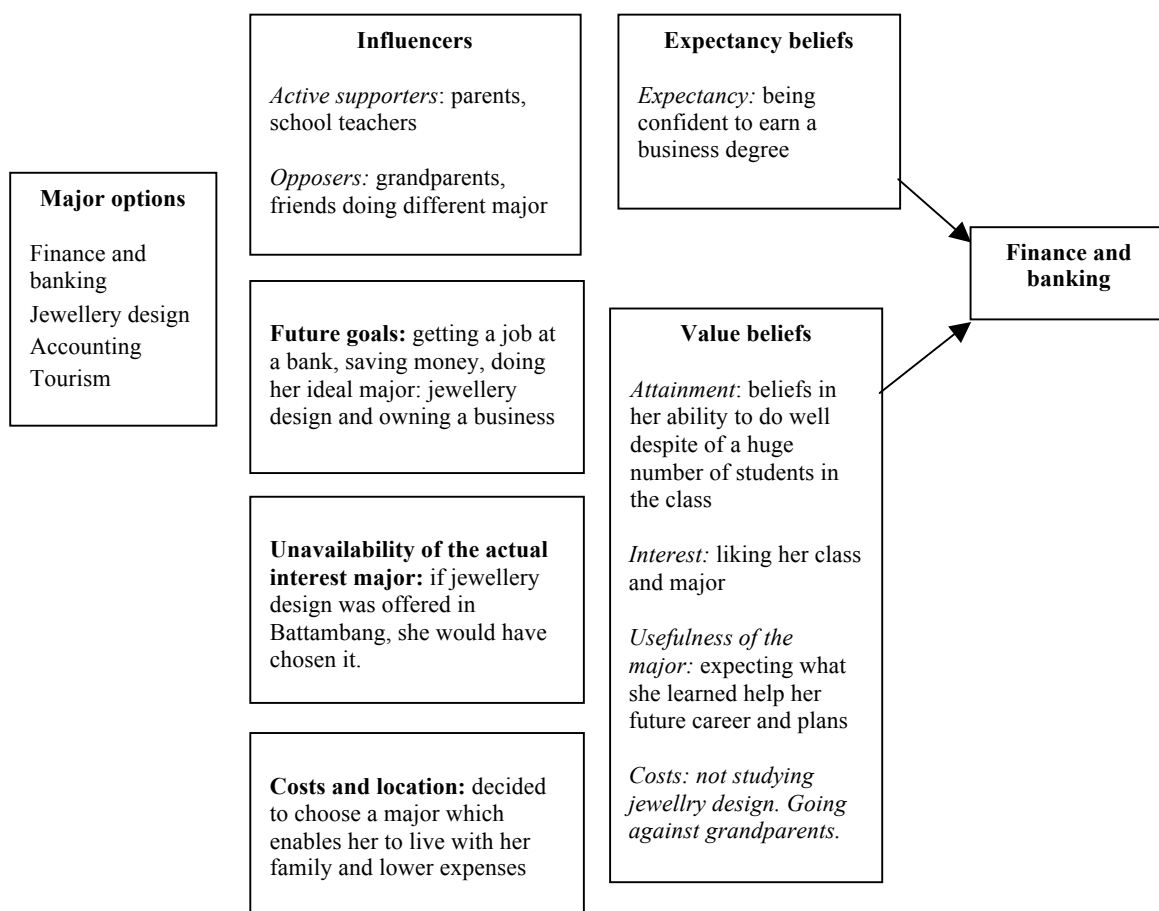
Major options

Finance and banking
Jewellery design
Accounting
Tourism

Influencers

*Active supporters*: parents, school teachers

*Opposers:* grandparents, friends doing different major

**Future goals:** getting a job at a bank, saving money, doing her ideal major: jewellery design and owning a business

**Unavailability of the actual interest major:** if jewellery design was offered in Battambang, she would have chosen it.

**Costs and location:** decided to choose a major which enables her to live with her family and lower expenses

Expectancy beliefs

*Expectancy:* being confident to earn a business degree

Value beliefs

*Attainment*: beliefs in her ability to do well despite of a huge number of students in the class

*Interest:* liking her class and major

*Usefulness of the major:* expecting what she learned help her future career and plans

*Costs: not studying jewellry design. Going against grandparents.*

Finance and banking